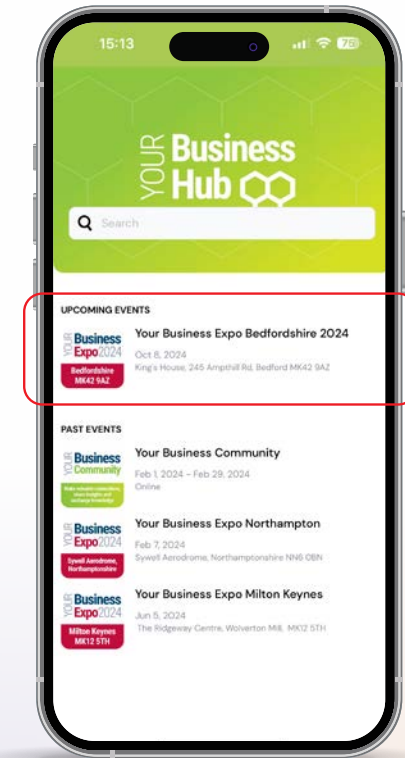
15:13

78

YOUR Business Hub

Search

UPCOMING EVENTS

YOUR Business Expo2024 Bedfordshire MK42 9AZ

Your Business Expo Bedfordshire 2024

Oct 8, 2024

King's House, 245 Ampthill Rd, Bedford MK42 9AZ

PAST EVENTS

YOUR Business Community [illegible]

Your Business Community

Feb 1, 2024 – Feb 29, 2024

Online

YOUR Business Expo2024 Sywell Aerodrome, Northamptonshire

Your Business Expo Northampton

Feb 7, 2024

Sywell Aerodrome, Northamptonshire NN6 0BN

YOUR Business Expo2024 Milton Keynes MK12 5TH

Your Business Expo Milton Keynes

Jun 5, 2024

The Ridgeway Centre, Wolverton Mill, MK12 5TH